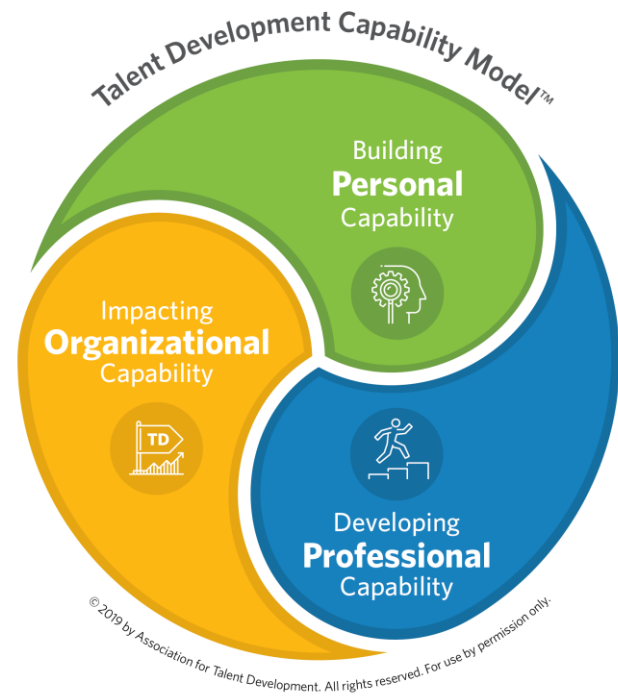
Talent Development Capability Model™

Building Personal Capability

Impacting Organizational Capability

TD

Developing Professional Capability

© 2019 by Association for Talent Development. All rights reserved. For use by permission only.